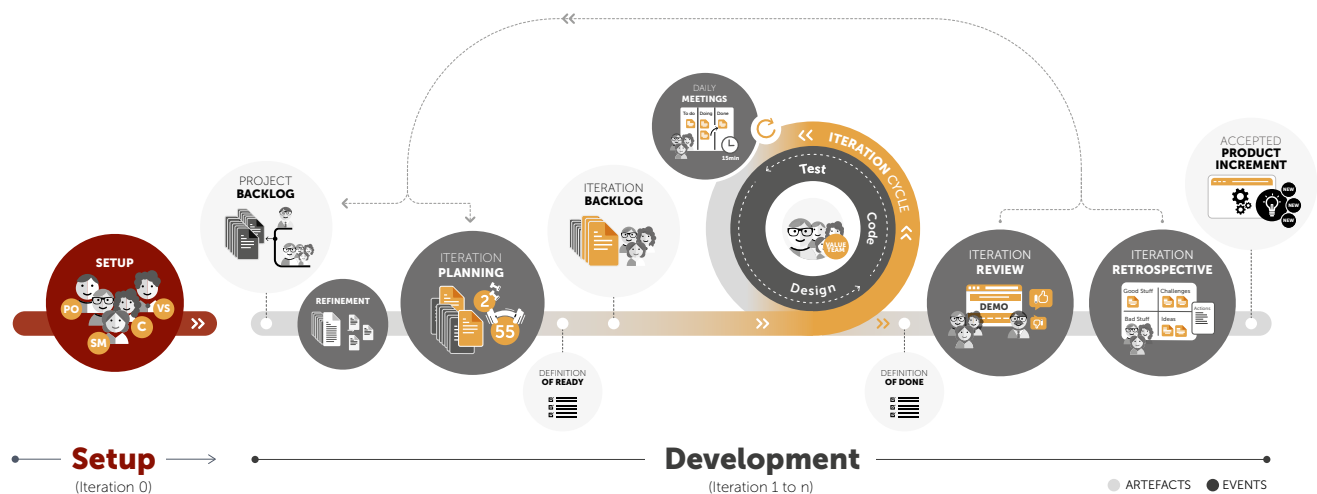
SETUP

PO

VS

C

SM

PROJECT
BACKLOG

REFINEMENT

ITERATION
PLANNING

2

55

DEFINITION
OF READY

ITERATION
BACKLOG

DAILY
MEETINGS

To do | Doing | Done

15min

ITERATION CYCLE

Test

Code

Design

VALUE
TEAM

DEFINITION
OF DONE

ITERATION
REVIEW

DEMO

ITERATION
RETROSPECTIVE

Good Stuff | Challenges

Bad Stuff | Ideas

Actions

ACCEPTED
PRODUCT
INCREMENT

NEW

NEW

NEW

Setup
(Iteration 0)

Development
(Iteration 1 to n)

ARTEFACTS

EVENTS